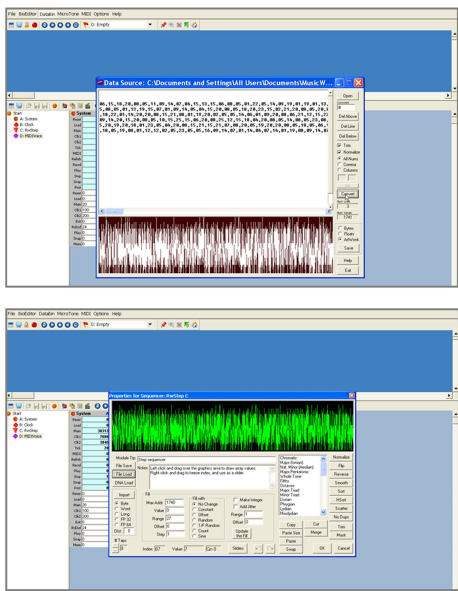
File BioEditor DataIn MicroTone MIDI Options Help

D: Empty

Data Source: C:\Documents and Settings\All Users\Documents\Music W...

Open
Del Above
Del Line
Del Below
Trim
Normalize
All Nums
Comma
Column
Cancel
Bytes
Pixels
AsNotes
Save
Help
Exit

Start
A: System
B: Clock
C: RowStep
D: MIDIVoice

System

File BioEditor DataIn MicroTone MIDI Options Help

D: Empty

Properties for Sequencer: RowStep C

Module Tip: Step sequencer
Notes: Left click and drag over the graphics area to draw array values. Right click and drag to freeze index, and use as a slider.

File Save
File Load
DNA Load
Import
Byte
Word
Long
FP 32
FP 64
Skip 0

Fill
Max Addr 1740
Value 0
Range 127
Offset 0
Step 1

Fill with
No Change
Constant
Offset
Random
1/F Random
Count
Sine

Make Integer
Add Jitter
Range 1
Offset 0
Update the Fill

Index 87
Value 7
Ctrl 0
Slides

Chromatic
Major (Ionian)
Nat. Minor (Aeolian)
Major Pentatonic
Whole Tone
Ethio
Octatonic
Major Triad
Minor Triad
Dorian
Phrygian
Lydian
Mixolydian

Copy
Paste Size
Paste
Swap
Cut
Merge
OK
Cancel

Normalize
Flip
Reverse
Smooth
Sort
Scatter
No Dupe
Trim
Mask